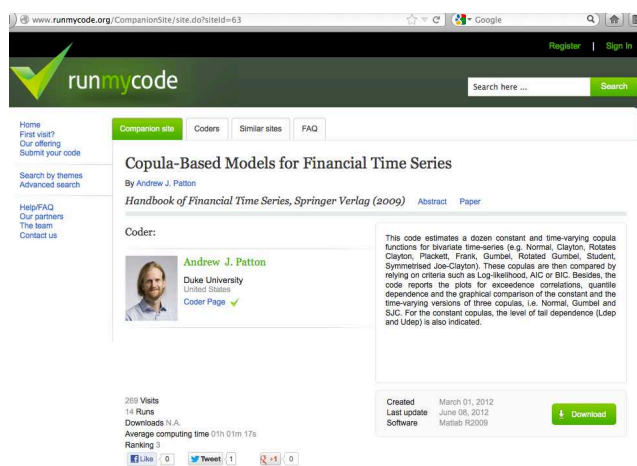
www.runmycode.org/CompanionSite/site.do?siteId=63

Google

Register | Sign In

runmycode

Search here ...

Search

Home
First visit?
Our offering
Submit your code

Search by themes
Advanced search

Help/FAQ
Our partners
The team
Contact us

Companion site | Coders | Similar sites | FAQ

Copula-Based Models for Financial Time Series

By Andrew J. Patton

Handbook of Financial Time Series, Springer Verlag (2009) Abstract Paper

Coder:

Andrew J. Patton
Duke University
United States
Coder Page

This code estimates a dozen constant and time-varying copula functions for bivariate time-series (e.g. Normal, Clayton, Rotates Clayton, Plackett, Frank, Gumbel, Rotated Gumbel, Student, Symmetrised Joe-Clayton). These copulas are then compared by relying on criteria such as Log-likelihood, AIC or BIC. Besides, the code reports the plots for exceedence correlations, quantile dependence and the graphical comparison of the constant and the time-varying versions of three copulas, i.e. Normal, Gumbel and SJC. For the constant copulas, the level of tail dependence (Ldep and Udep) is also indicated.

269 Visits
14 Runs
Downloads N.A.
Average computing time 01h 01m 17s
Ranking 3

Like 0 Tweet 1 +1 0

Created March 01, 2012
Last update June 08, 2012
Software Matlab R2009

Download